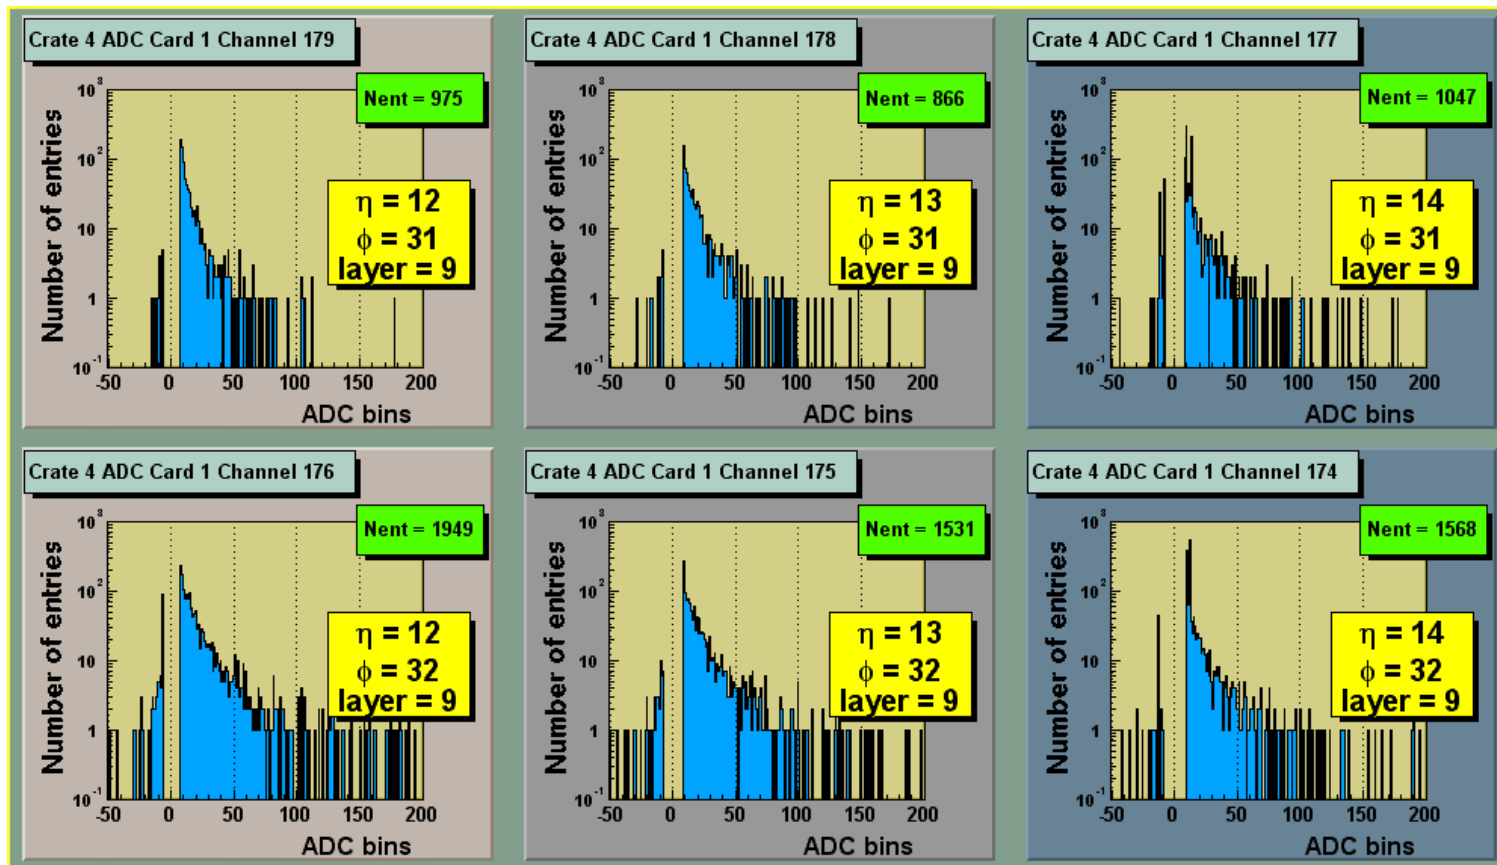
Crate 4 ADC Card 1 Channel 179

Nent = 975

$10^3$
$10^2$
10
1
$10^{-1}$

Number of entries

$\eta = 12$
$\phi = 31$
layer = 9

-50 0 50 100 150 200

ADC bins

Crate 4 ADC Card 1 Channel 178

Nent = 866

$10^3$
$10^2$
10
1
$10^{-1}$

Number of entries

$\eta = 13$
$\phi = 31$
layer = 9

-50 0 50 100 150 200

ADC bins

Crate 4 ADC Card 1 Channel 177

Nent = 1047

$10^3$
$10^2$
10
1
$10^{-1}$

Number of entries

$\eta = 14$
$\phi = 31$
layer = 9

-50 0 50 100 150 200

ADC bins

Crate 4 ADC Card 1 Channel 176

Nent = 1949

$10^3$
$10^2$
10
1
$10^{-1}$

Number of entries

$\eta = 12$
$\phi = 32$
layer = 9

-50 0 50 100 150 200

ADC bins

Crate 4 ADC Card 1 Channel 175

Nent = 1531

$10^3$
$10^2$
10
1
$10^{-1}$

Number of entries

$\eta = 13$
$\phi = 32$
layer = 9

-50 0 50 100 150 200

ADC bins

Crate 4 ADC Card 1 Channel 174

Nent = 1568

$10^3$
$10^2$
10
1
$10^{-1}$

Number of entries

$\eta = 14$
$\phi = 32$
layer = 9

-50 0 50 100 150 200

ADC bins